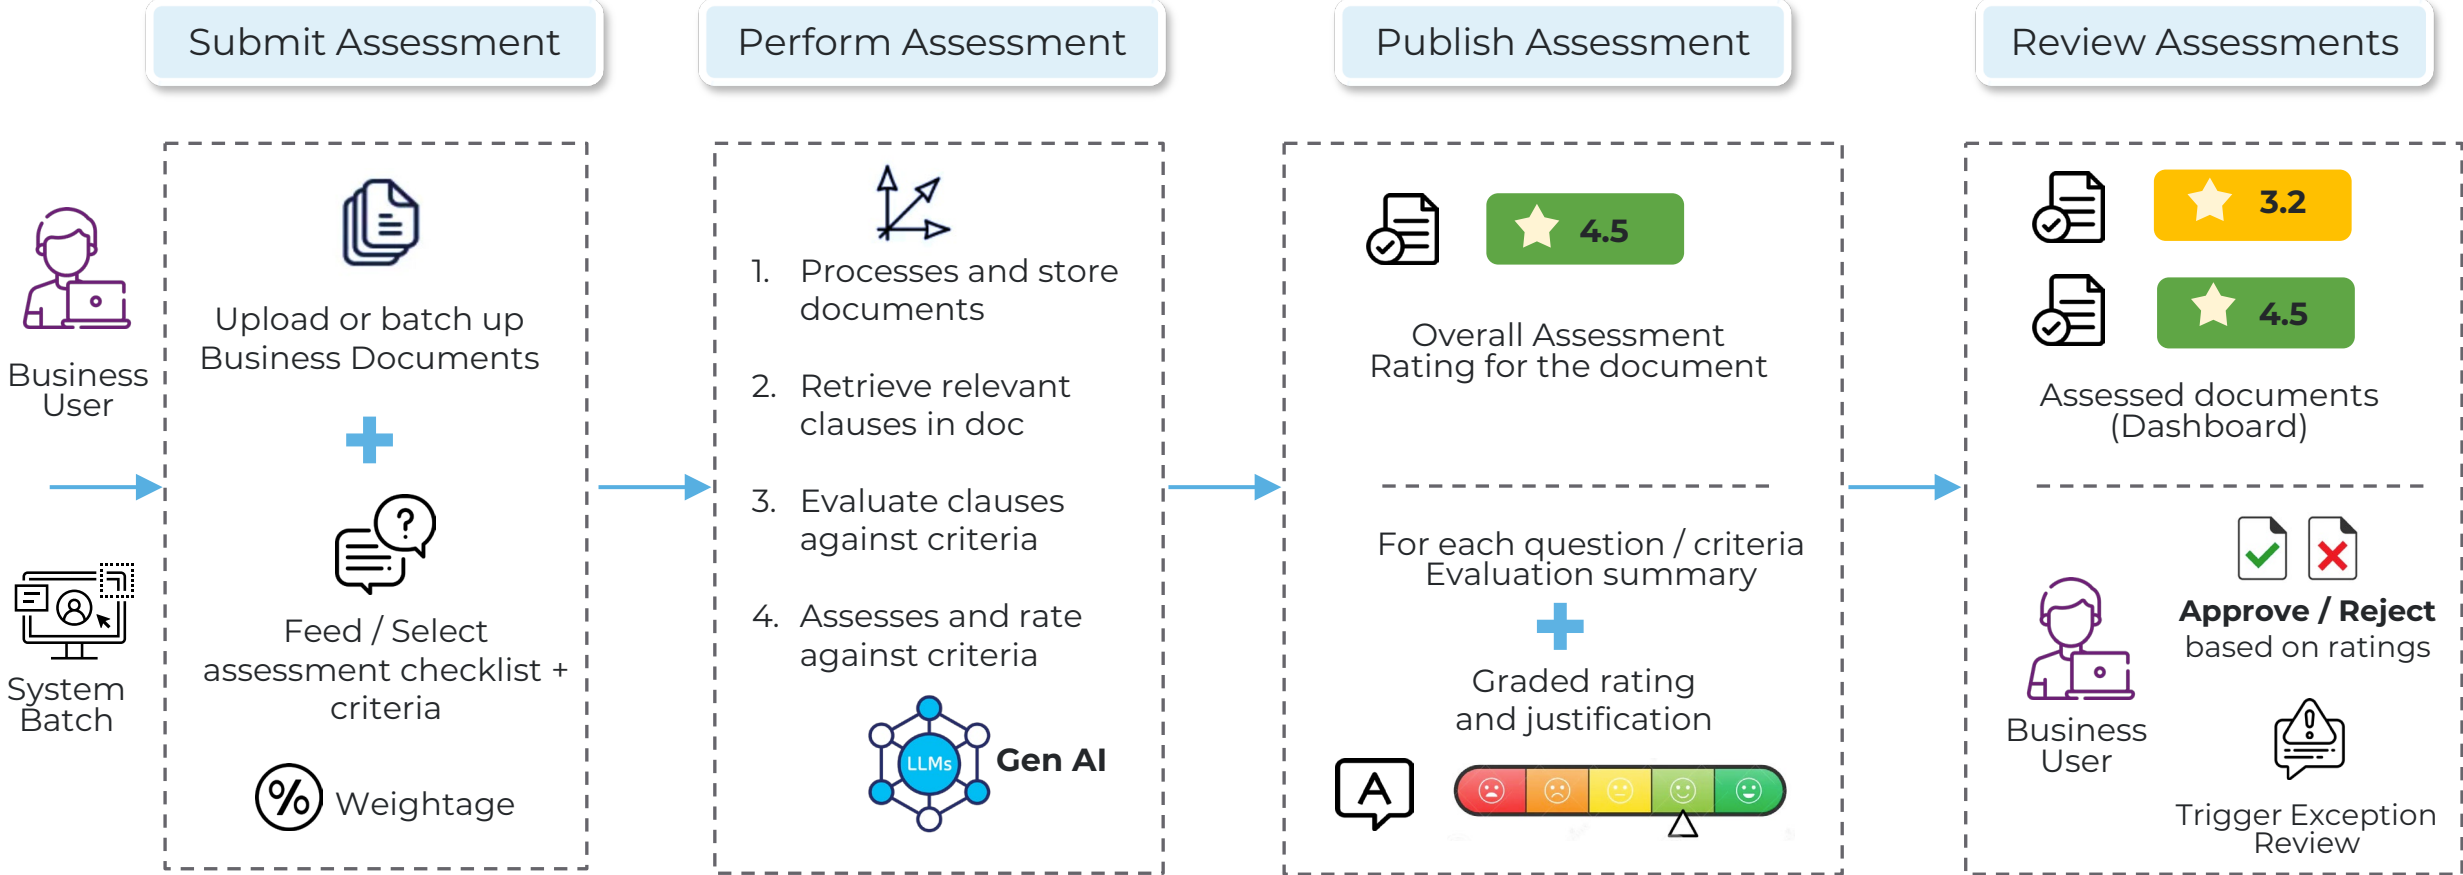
Submit Assessment

Perform Assessment

Publish Assessment

Review Assessments

Business User

System Batch

Upload or batch up Business Documents

Feed / Select assessment checklist + criteria

Weightage

1. Processes and store documents

2. Retrieve relevant clauses in doc

3. Evaluate clauses against criteria

4. Assesses and rate against criteria

LLMs

Gen AI

4.5

Overall Assessment Rating for the document

For each question / criteria Evaluation summary

Graded rating and justification

3.2

4.5

Assessed documents (Dashboard)

Business User

Approve / Reject based on ratings

Trigger Exception Review